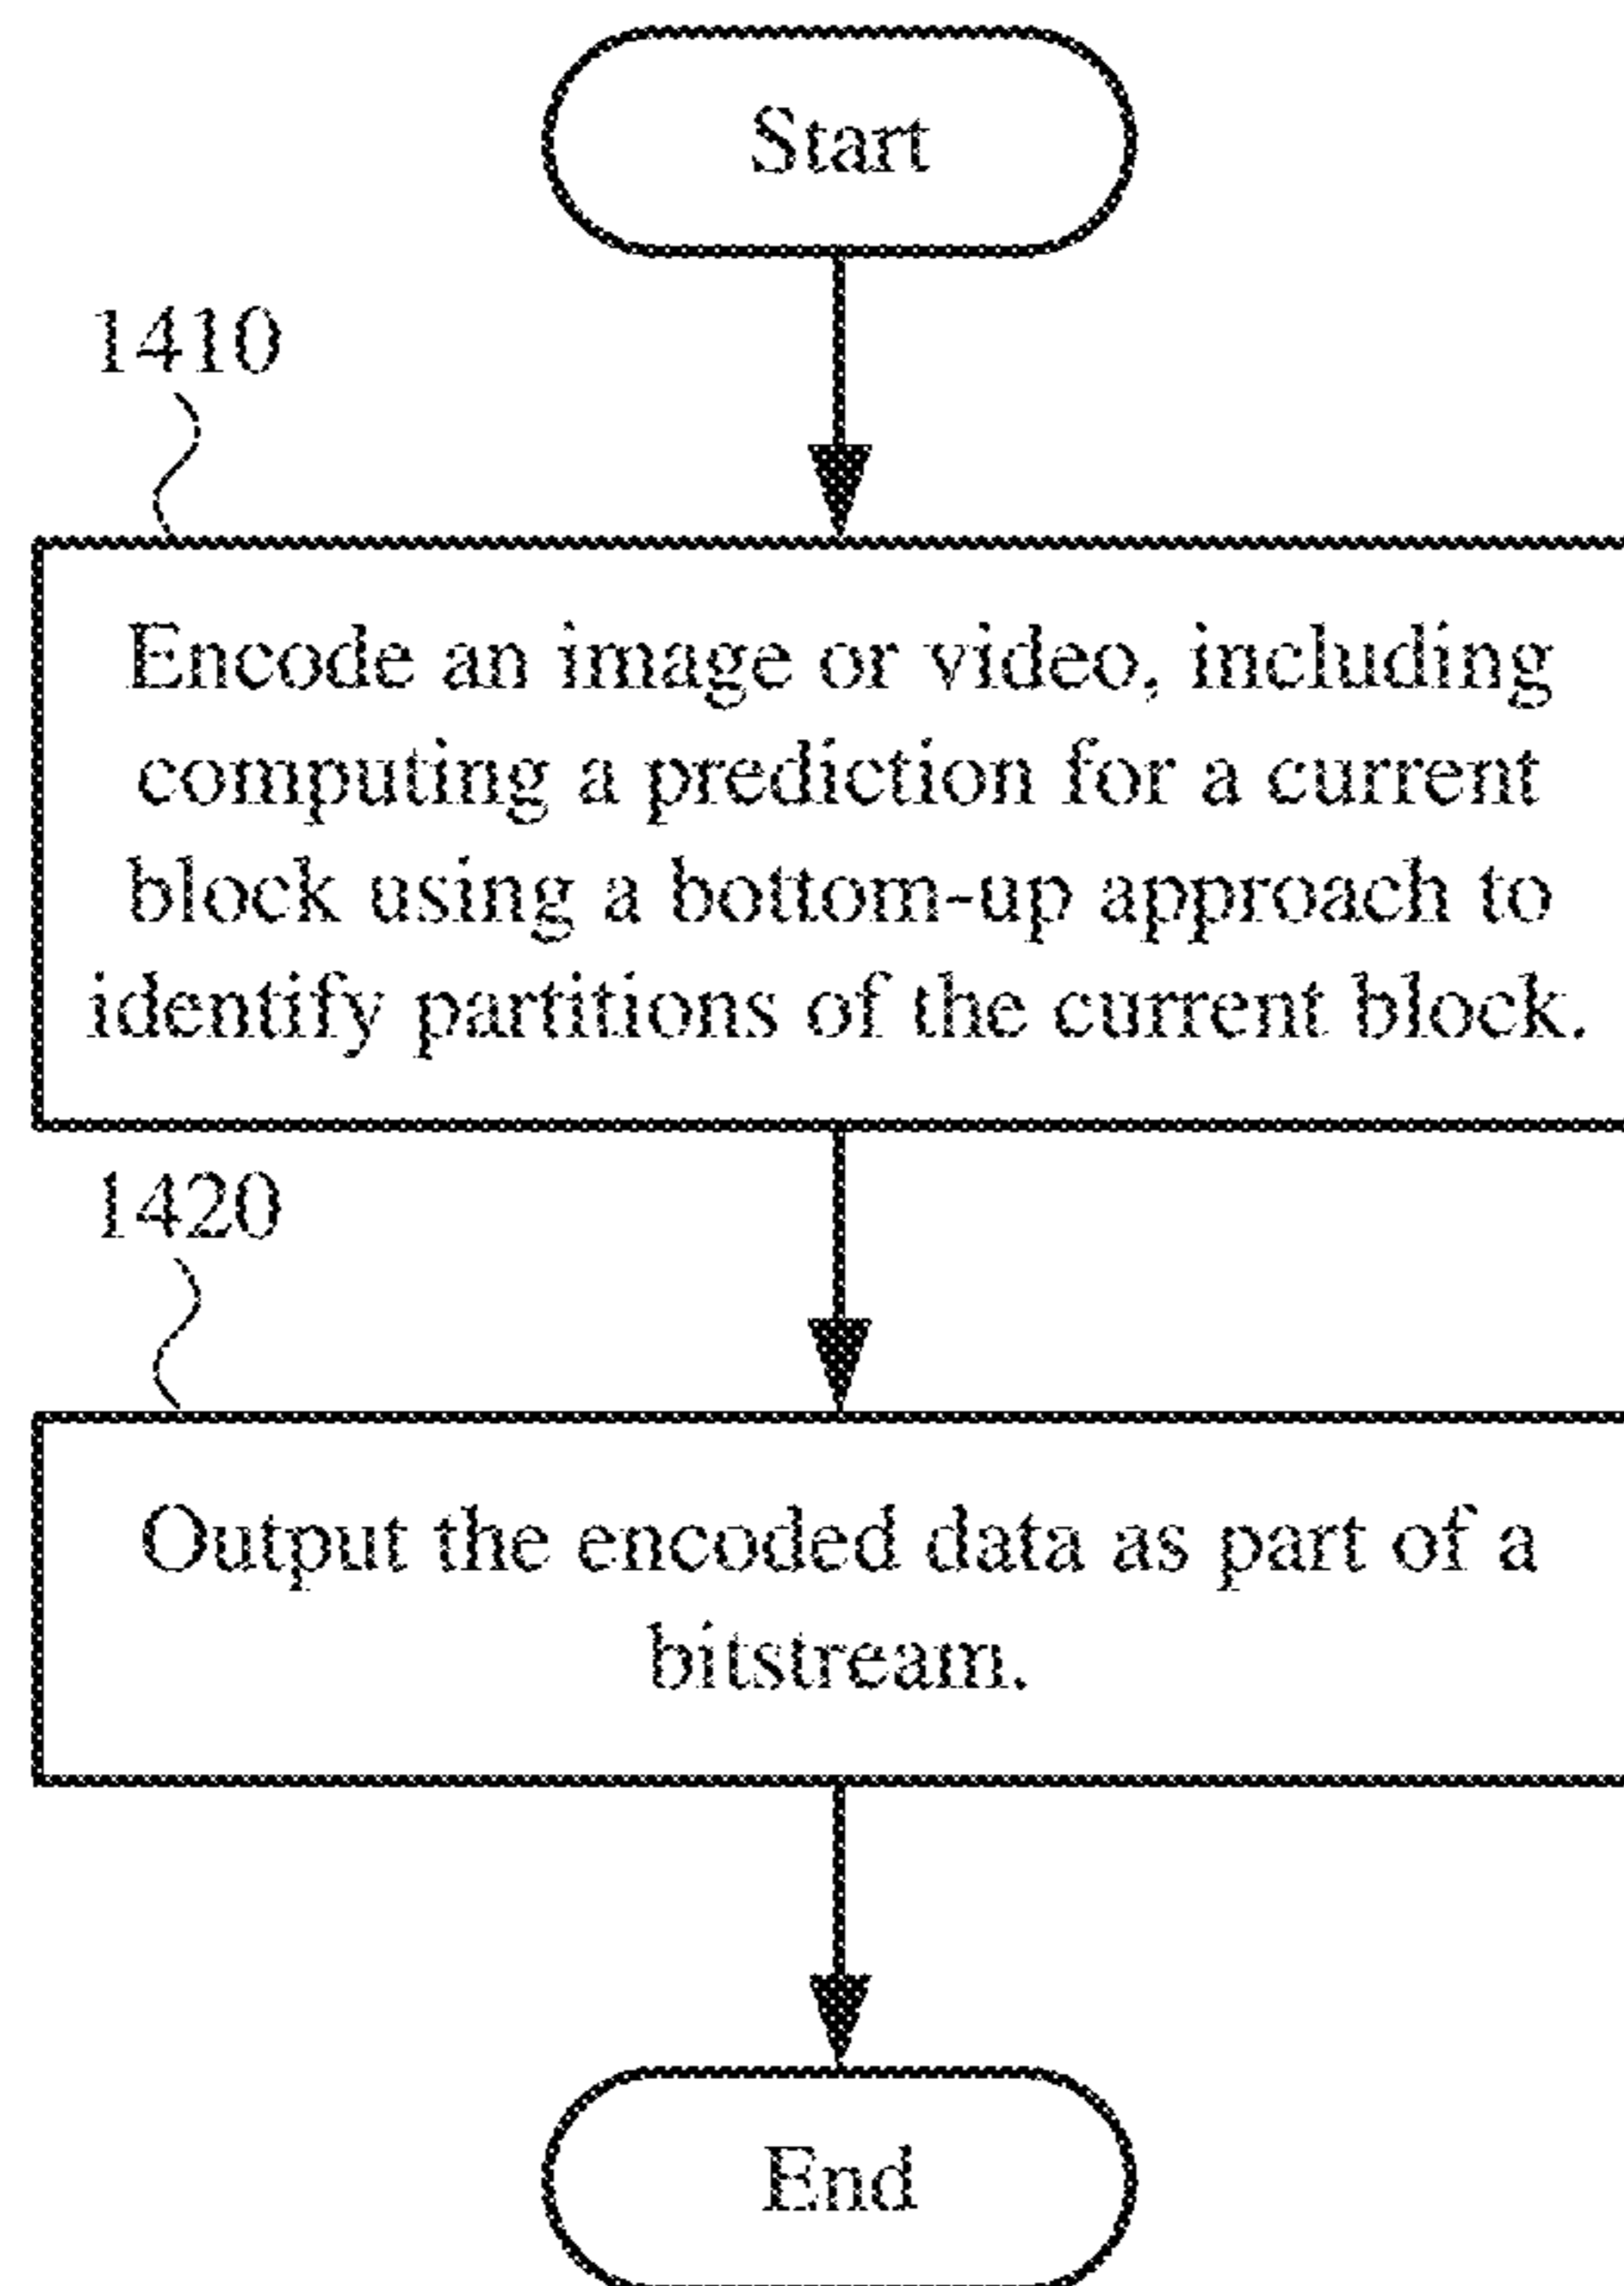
Start

1410

Encode an image or video, including computing a prediction for a current block using a bottom-up approach to identify partitions of the current block.

1420

Output the encoded data as part of a bitstream.

End